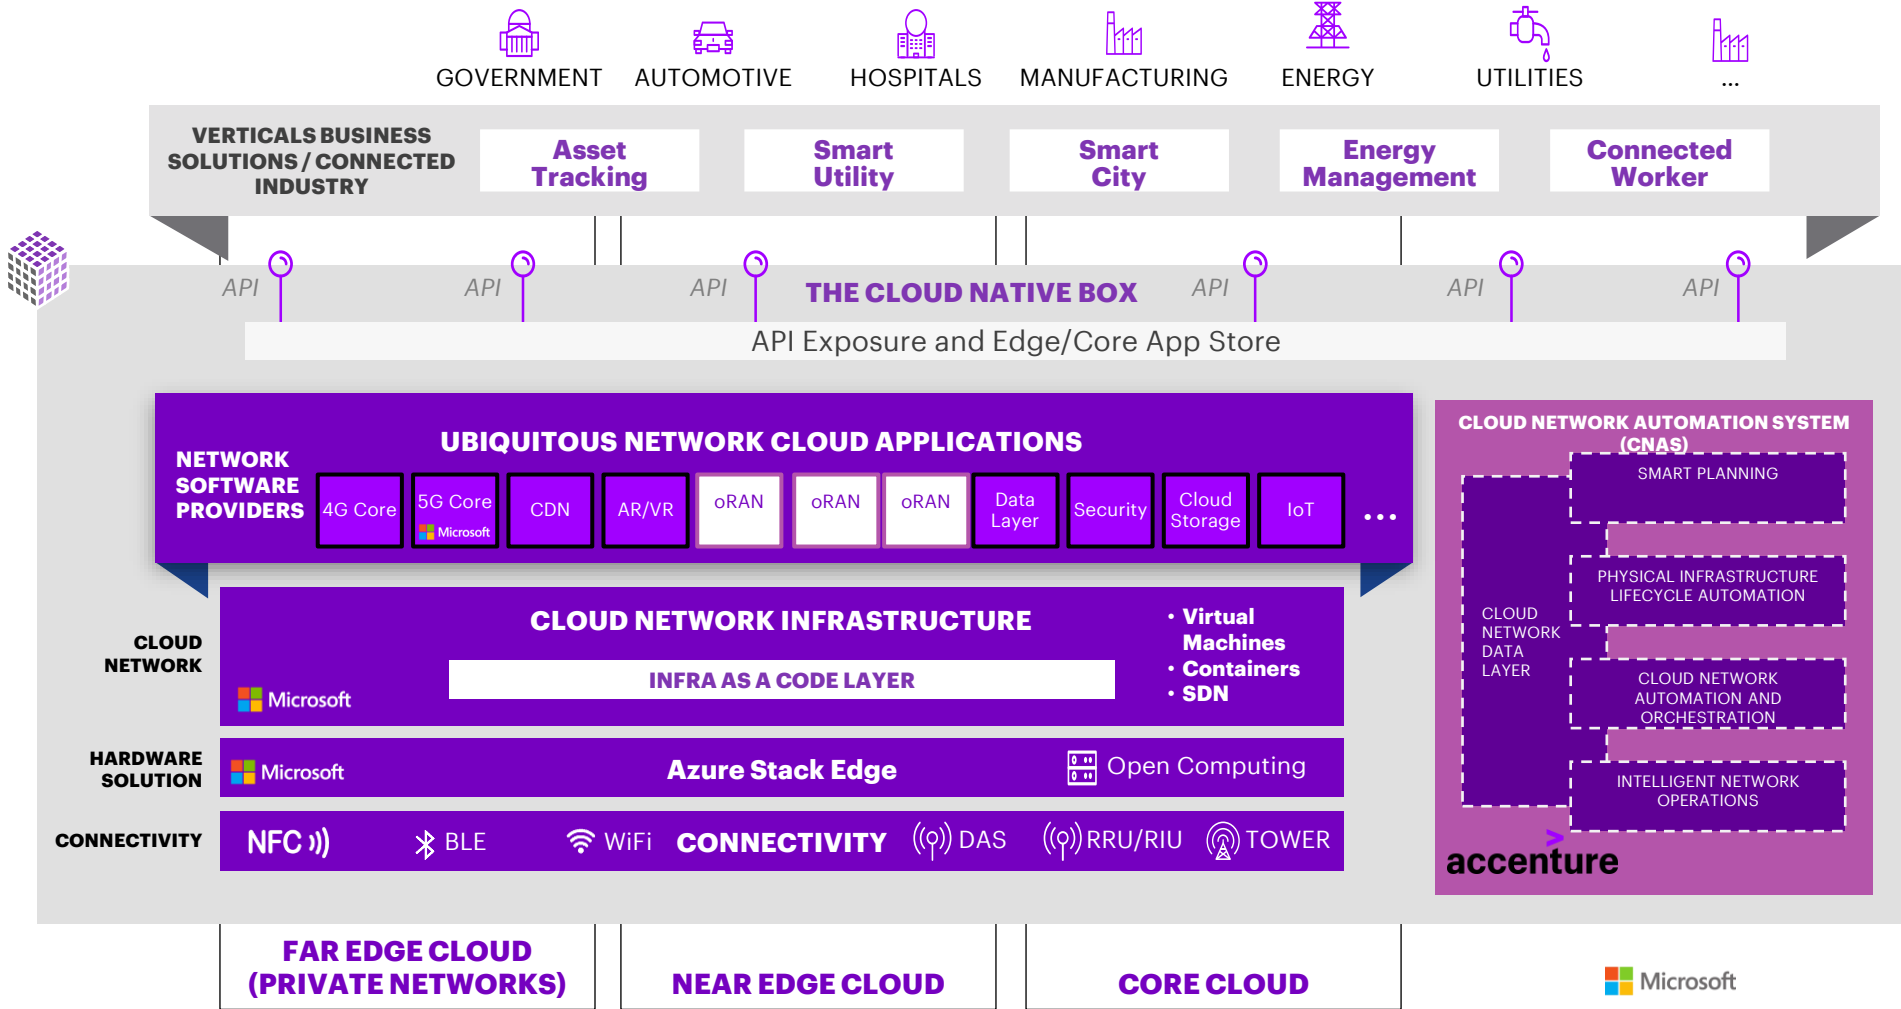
GOVERNMENT AUTOMOTIVE HOSPITALS MANUFACTURING ENERGY UTILITIES ...

VERTICALS BUSINESS SOLUTIONS / CONNECTED INDUSTRY

Asset Tracking

Smart Utility

Smart City

Energy Management

Connected Worker

API API API THE CLOUD NATIVE BOX API API API

API Exposure and Edge/Core App Store

NETWORK SOFTWARE PROVIDERS

UBIQUITOUS NETWORK CLOUD APPLICATIONS

| 4G Core | 5G Core Microsoft | CDN | AR/VR | oRAN | oRAN | oRAN | Data Layer | Security | Cloud Storage | IoT | ... |
|---|---|---|---|---|---|---|---|---|---|---|---|

CLOUD NETWORK

CLOUD NETWORK INFRASTRUCTURE

INFRA AS A CODE LAYER

Microsoft

• Virtual Machines
• Containers
• SDN

HARDWARE SOLUTION

Microsoft Azure Stack Edge Open Computing

CONNECTIVITY

NFC BLE WiFi CONNECTIVITY DAS RRU/RIU TOWER

CLOUD NETWORK AUTOMATION SYSTEM (CNAS)

SMART PLANNING

CLOUD NETWORK DATA LAYER

PHYSICAL INFRASTRUCTURE LIFECYCLE AUTOMATION

CLOUD NETWORK AUTOMATION AND ORCHESTRATION

INTELLIGENT NETWORK OPERATIONS

accenture

FAR EDGE CLOUD (PRIVATE NETWORKS)

NEAR EDGE CLOUD

CORE CLOUD

Microsoft